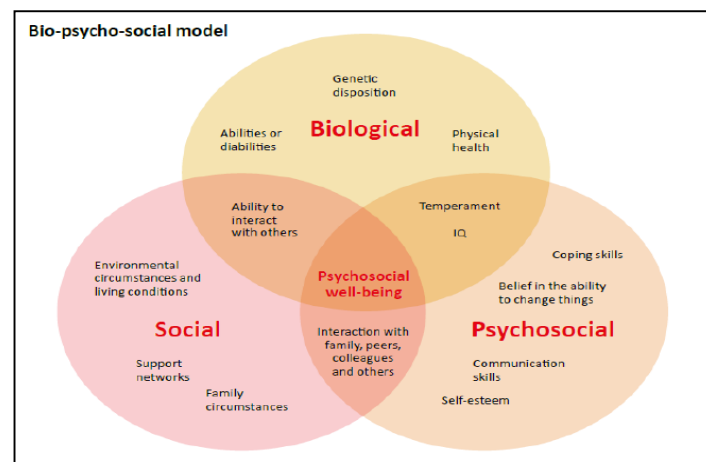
Bio-psycho-social model

Genetic disposition

Abilities or diabilities

Biological

Physical health

Ability to interact with others

Temperament

IQ

Coping skills

Environmental circumstances and living conditions

Psychosocial well-being

Belief in the ability to change things

Social

Interaction with family, peers, colleagues and others

Psychosocial

Support networks

Communication skills

Family circumstances

Self-esteem